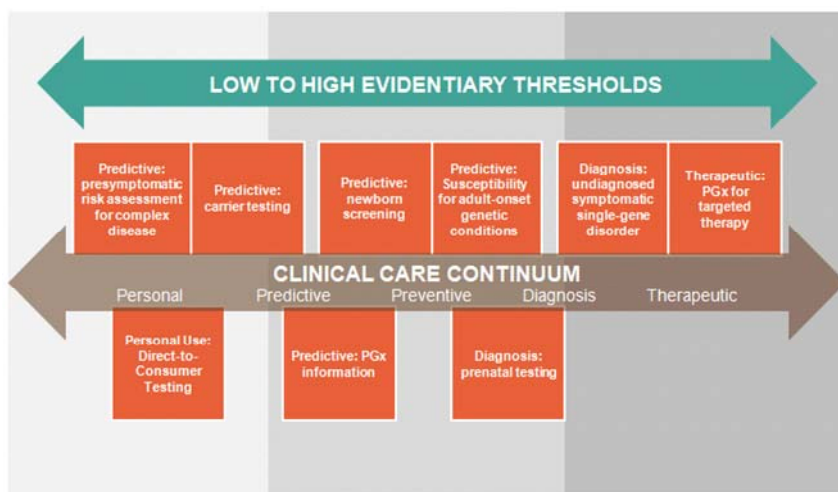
LOW TO HIGH EVIDENTIARY THRESHOLDS

Predictive: presymptomatic risk assessment for complex disease

Predictive: carrier testing

Predictive: newborn screening

Predictive: Susceptibility for adult-onset genetic conditions

Diagnosis: undiagnosed symptomatic single-gene disorder

Therapeutic: PGx for targeted therapy

CLINICAL CARE CONTINUUM

Personal Predictive Preventive Diagnosis Therapeutic

Personal Use: Direct-to-Consumer Testing

Predictive: PGx information

Diagnosis: prenatal testing